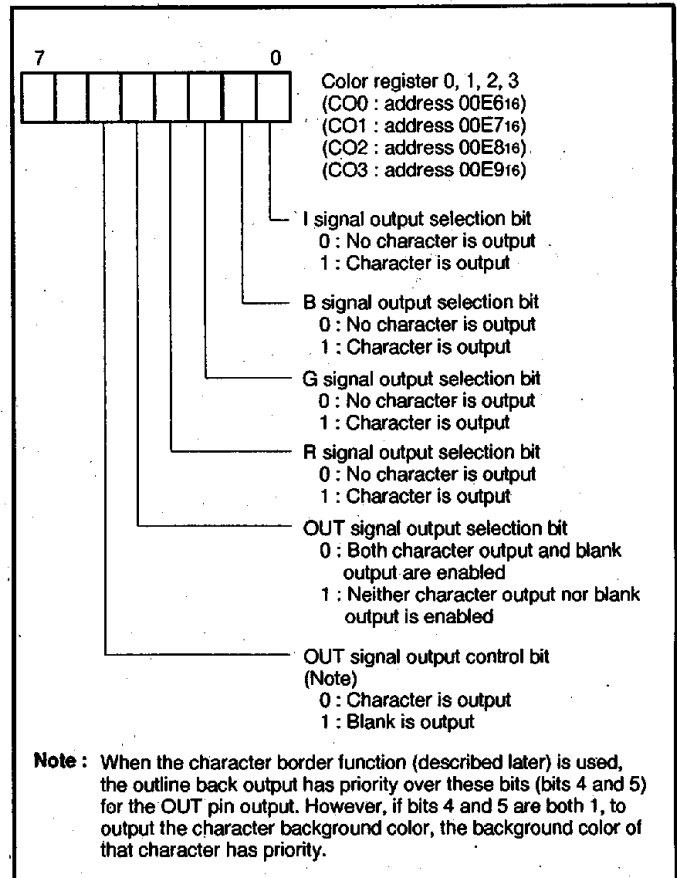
7 0

Color register 0, 1, 2, 3
(CO0 : address $00E6_{16}$)
(CO1 : address $00E7_{16}$)
(CO2 : address $00E8_{16}$)
(CO3 : address $00E9_{16}$)

I signal output selection bit
0 : No character is output
1 : Character is output

B signal output selection bit
0 : No character is output
1 : Character is output

G signal output selection bit
0 : No character is output
1 : Character is output

R signal output selection bit
0 : No character is output
1 : Character is output

OUT signal output selection bit
0 : Both character output and blank output are enabled
1 : Neither character output nor blank output is enabled

OUT signal output control bit (Note)
0 : Character is output
1 : Blank is output

Note : When the character border function (described later) is used, the outline back output has priority over these bits (bits 4 and 5) for the OUT pin output. However, if bits 4 and 5 are both 1, to output the character background color, the background color of that character has priority.